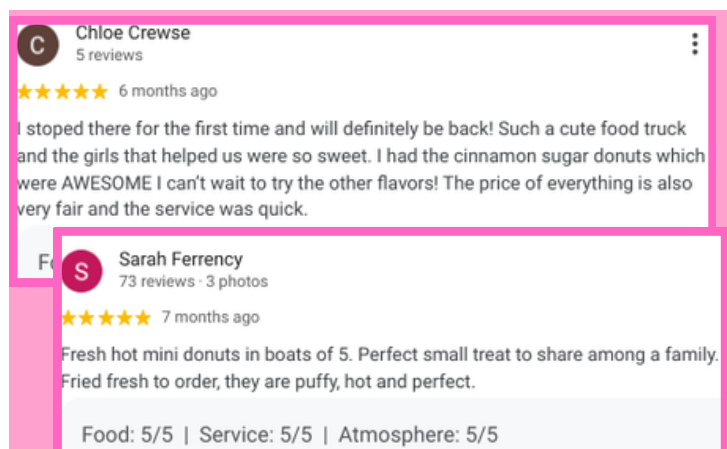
C
Chloe Crewse
5 reviews

★★★★★ 6 months ago

I stoped there for the first time and will definitely be back! Such a cute food truck and the girls that helped us were so sweet. I had the cinnamon sugar donuts which were AWESOME I can't wait to try the other flavors! The price of everything is also very fair and the service was quick.

F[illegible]

S
Sarah Ferrency
73 reviews · 3 photos

★★★★★ 7 months ago

Fresh hot mini donuts in boats of 5. Perfect small treat to share among a family. Fried fresh to order, they are puffy, hot and perfect.

Food: 5/5 | Service: 5/5 | Atmosphere: 5/5